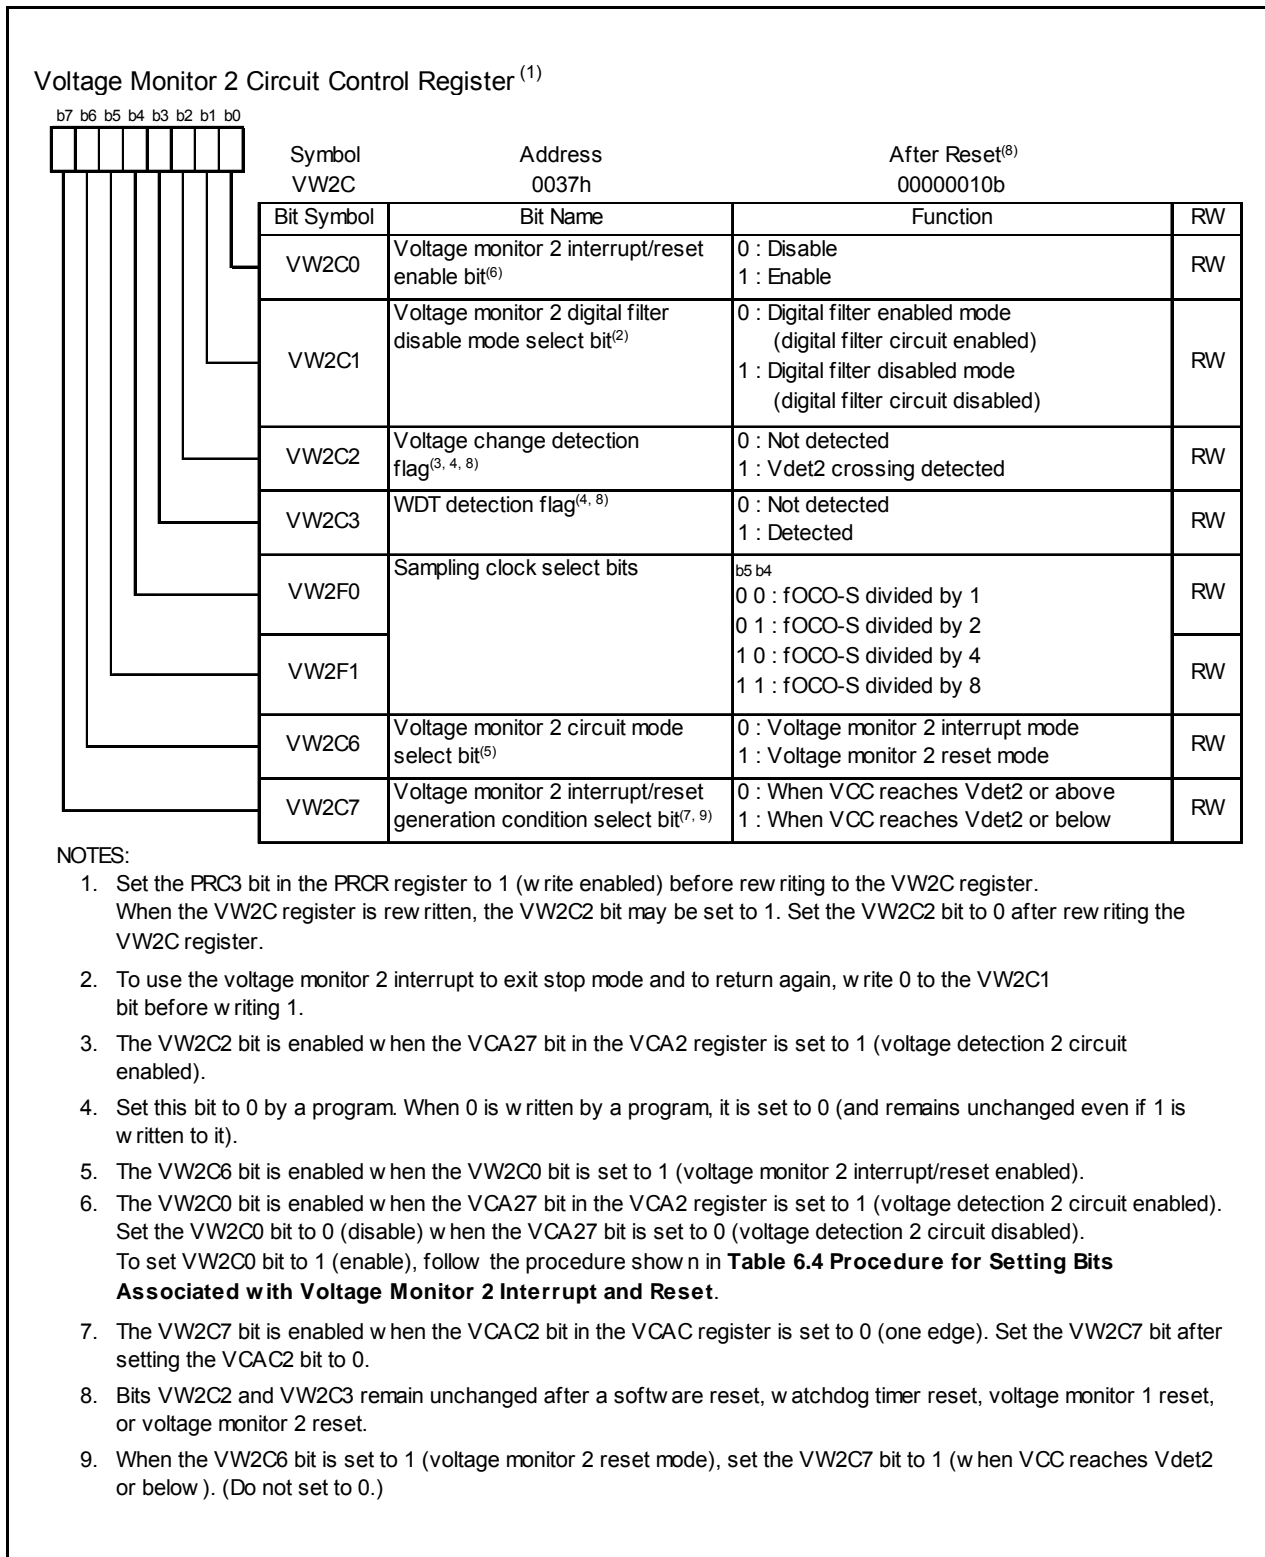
Voltage Monitor 2 Circuit Control Register $^{(1)}$

b7 b6 b5 b4 b3 b2 b1 b0

| Symbol | Address | After Reset$^{(8)}$ |
|---|---|---|
| VW2C | 0037h | 00000010b |

| Bit Symbol | Bit Name | Function | RW |
|---|---|---|---|
| VW2C0 | Voltage monitor 2 interrupt/reset enable bit$^{(6)}$ | 0 : Disable<br>1 : Enable | RW |
| VW2C1 | Voltage monitor 2 digital filter disable mode select bit$^{(2)}$ | 0 : Digital filter enabled mode (digital filter circuit enabled)<br>1 : Digital filter disabled mode (digital filter circuit disabled) | RW |
| VW2C2 | Voltage change detection flag$^{(3, 4, 8)}$ | 0 : Not detected<br>1 : Vdet2 crossing detected | RW |
| VW2C3 | WDT detection flag$^{(4, 8)}$ | 0 : Not detected<br>1 : Detected | RW |
| VW2F0 | Sampling clock select bits | b5 b4<br>0 0 : fOCO-S divided by 1<br>0 1 : fOCO-S divided by 2<br>1 0 : fOCO-S divided by 4<br>1 1 : fOCO-S divided by 8 | RW |
| VW2F1 | | | RW |
| VW2C6 | Voltage monitor 2 circuit mode select bit$^{(5)}$ | 0 : Voltage monitor 2 interrupt mode<br>1 : Voltage monitor 2 reset mode | RW |
| VW2C7 | Voltage monitor 2 interrupt/reset generation condition select bit$^{(7, 9)}$ | 0 : When VCC reaches Vdet2 or above<br>1 : When VCC reaches Vdet2 or below | RW |

NOTES:
1. Set the PRC3 bit in the PRCR register to 1 (w rite enabled) before rew riting to the VW2C register. When the VW2C register is rew ritten, the VW2C2 bit may be set to 1. Set the VW2C2 bit to 0 after rew riting the VW2C register.
2. To use the voltage monitor 2 interrupt to exit stop mode and to return again, w rite 0 to the VW2C1 bit before w riting 1.
3. The VW2C2 bit is enabled w hen the VCA27 bit in the VCA2 register is set to 1 (voltage detection 2 circuit enabled).
4. Set this bit to 0 by a program. When 0 is w ritten by a program, it is set to 0 (and remains unchanged even if 1 is w ritten to it).
5. The VW2C6 bit is enabled w hen the VW2C0 bit is set to 1 (voltage monitor 2 interrupt/reset enabled).
6. The VW2C0 bit is enabled w hen the VCA27 bit in the VCA2 register is set to 1 (voltage detection 2 circuit enabled). Set the VW2C0 bit to 0 (disable) w hen the VCA27 bit is set to 0 (voltage detection 2 circuit disabled). To set VW2C0 bit to 1 (enable), follow the procedure show n in Table 6.4 Procedure for Setting Bits Associated w ith Voltage Monitor 2 Interrupt and Reset.
7. The VW2C7 bit is enabled w hen the VCAC2 bit in the VCAC register is set to 0 (one edge). Set the VW2C7 bit after setting the VCAC2 bit to 0.
8. Bits VW2C2 and VW2C3 remain unchanged after a softw are reset, w atchdog timer reset, voltage monitor 1 reset, or voltage monitor 2 reset.
9. When the VW2C6 bit is set to 1 (voltage monitor 2 reset mode), set the VW2C7 bit to 1 (w hen VCC reaches Vdet2 or below ). (Do not set to 0.)